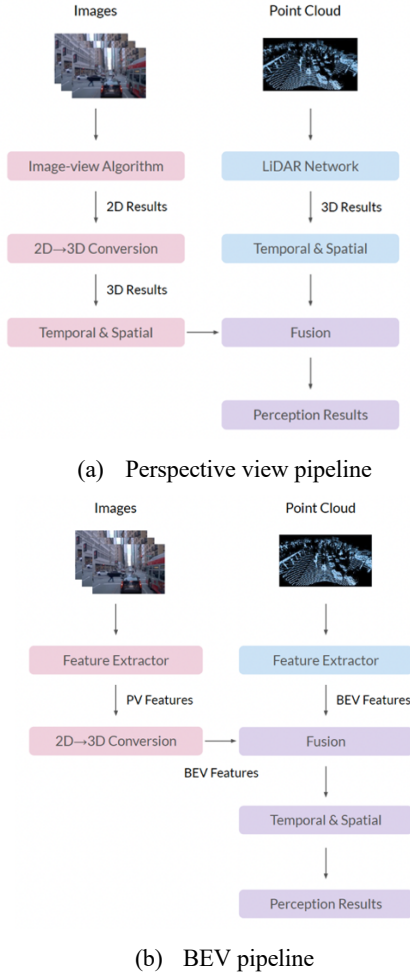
Images

Point Cloud

Image-view Algorithm

LiDAR Network

2D Results

3D Results

2D→3D Conversion

Temporal & Spatial

3D Results

Temporal & Spatial

Fusion

Perception Results

(a) Perspective view pipeline

Images

Point Cloud

Feature Extractor

Feature Extractor

PV Features

BEV Features

2D→3D Conversion

Fusion

BEV Features

Temporal & Spatial

Perception Results

(b) BEV pipeline